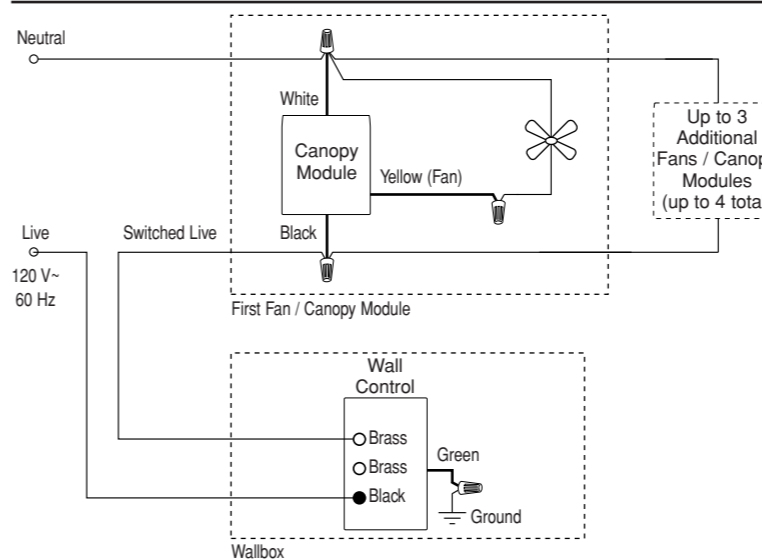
Neutral

White

Canopy Module

Yellow (Fan)

Up to 3 Additional Fans / Canop Modules (up to 4 tota

Live

120 V~ 60 Hz

Switched Live

Black

First Fan / Canopy Module

Wall Control

Brass

Brass

Black

Green

Ground

Wallbox